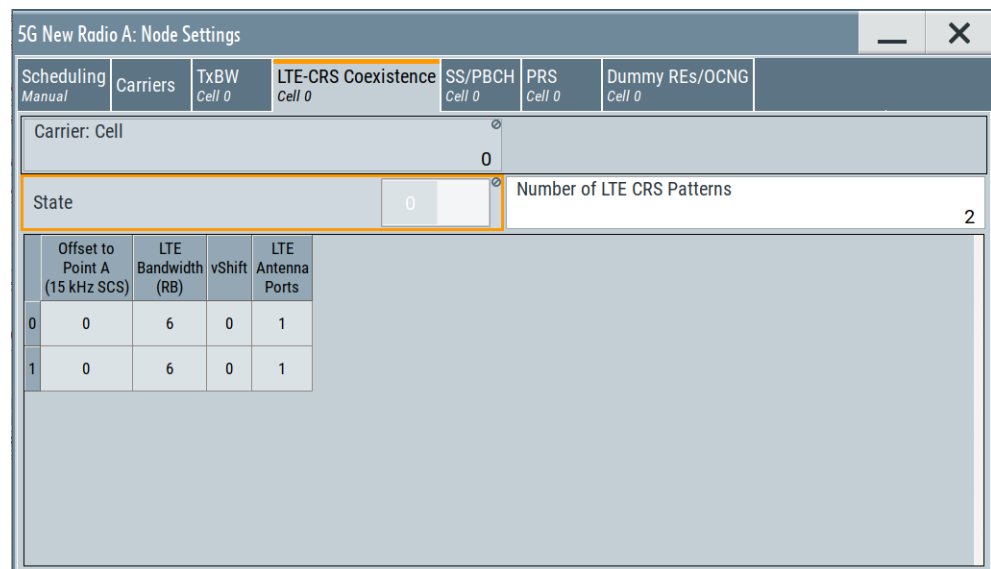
5G New Radio A: Node Settings

Scheduling
Manual

Carriers

TxBW
Cell 0

LTE-CRS Coexistence
Cell 0

SS/PBCH
Cell 0

PRS
Cell 0

Dummy REs/OCNG
Cell 0

Carrier: Cell
0

State
0

Number of LTE CRS Patterns
2

| | Offset to Point A (15 kHz SCS) | LTE Bandwidth (RB) | vShift | LTE Antenna Ports |
|---|---|---|---|---|
| 0 | 0 | 6 | 0 | 1 |
| 1 | 0 | 6 | 0 | 1 |